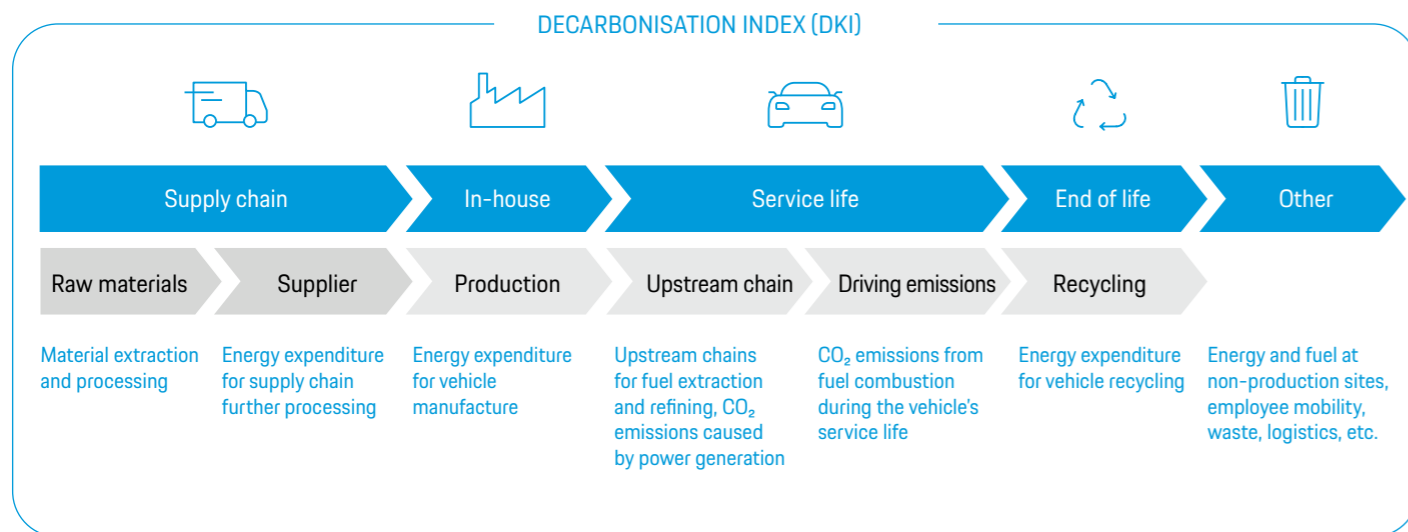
DECARBONISATION INDEX (DKI)

Supply chain

In-house

Service life

End of life

Other

Raw materials

Supplier

Production

Upstream chain

Driving emissions

Recycling

Material extraction and processing

Energy expenditure for supply chain further processing

Energy expenditure for vehicle manufacture

Upstream chains for fuel extraction and refining, $CO_2$ emissions caused by power generation

$CO_2$ emissions from fuel combustion during the vehicle's service life

Energy expenditure for vehicle recycling

Energy and fuel at non-production sites, employee mobility, waste, logistics, etc.